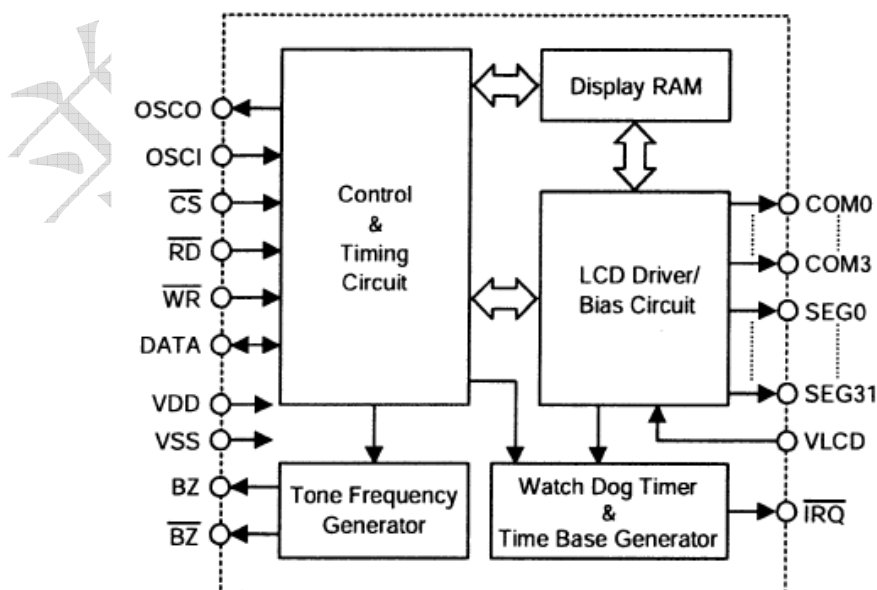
Display RAM

OSCO

OSCI

$\overline{CS}$

$\overline{RD}$

$\overline{WR}$

DATA

VDD

VSS

BZ

$\overline{BZ}$

Control & Timing Circuit

LCD Driver/ Bias Circuit

COM0

COM3

SEG0

SEG31

VLCD

Tone Frequency Generator

Watch Dog Timer & Time Base Generator

$\overline{IRQ}$